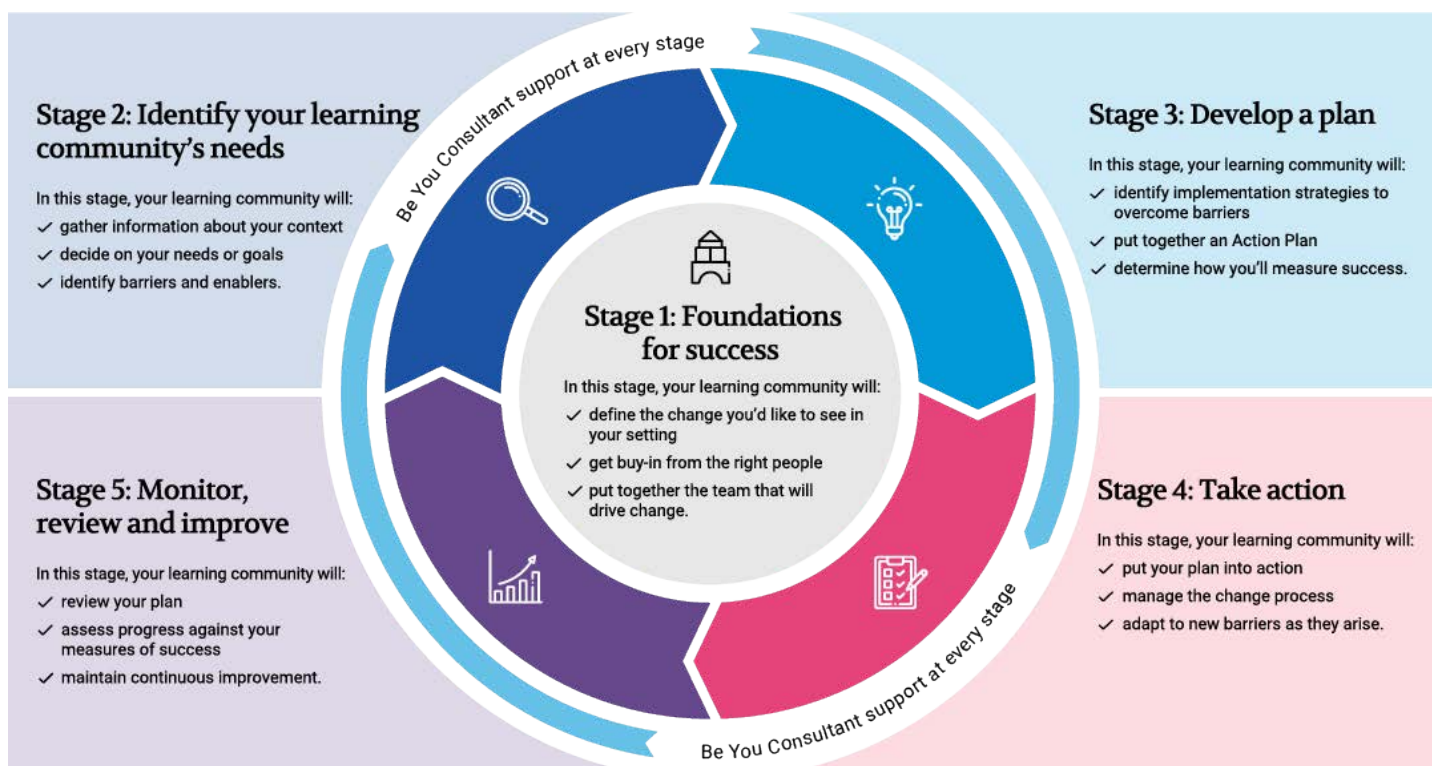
Be You Consultant support at every stage

Stage 2: Identify your learning community's needs

In this stage, your learning community will:
✓ gather information about your context
✓ decide on your needs or goals
✓ identify barriers and enablers.

Stage 3: Develop a plan

In this stage, your learning community will:
✓ identify implementation strategies to overcome barriers
✓ put together an Action Plan
✓ determine how you'll measure success.

Stage 1: Foundations for success

In this stage, your learning community will:
✓ define the change you'd like to see in your setting
✓ get buy-in from the right people
✓ put together the team that will drive change.

Stage 5: Monitor, review and improve

In this stage, your learning community will:
✓ review your plan
✓ assess progress against your measures of success
✓ maintain continuous improvement.

Stage 4: Take action

In this stage, your learning community will:
✓ put your plan into action
✓ manage the change process
✓ adapt to new barriers as they arise.

Be You Consultant support at every stage